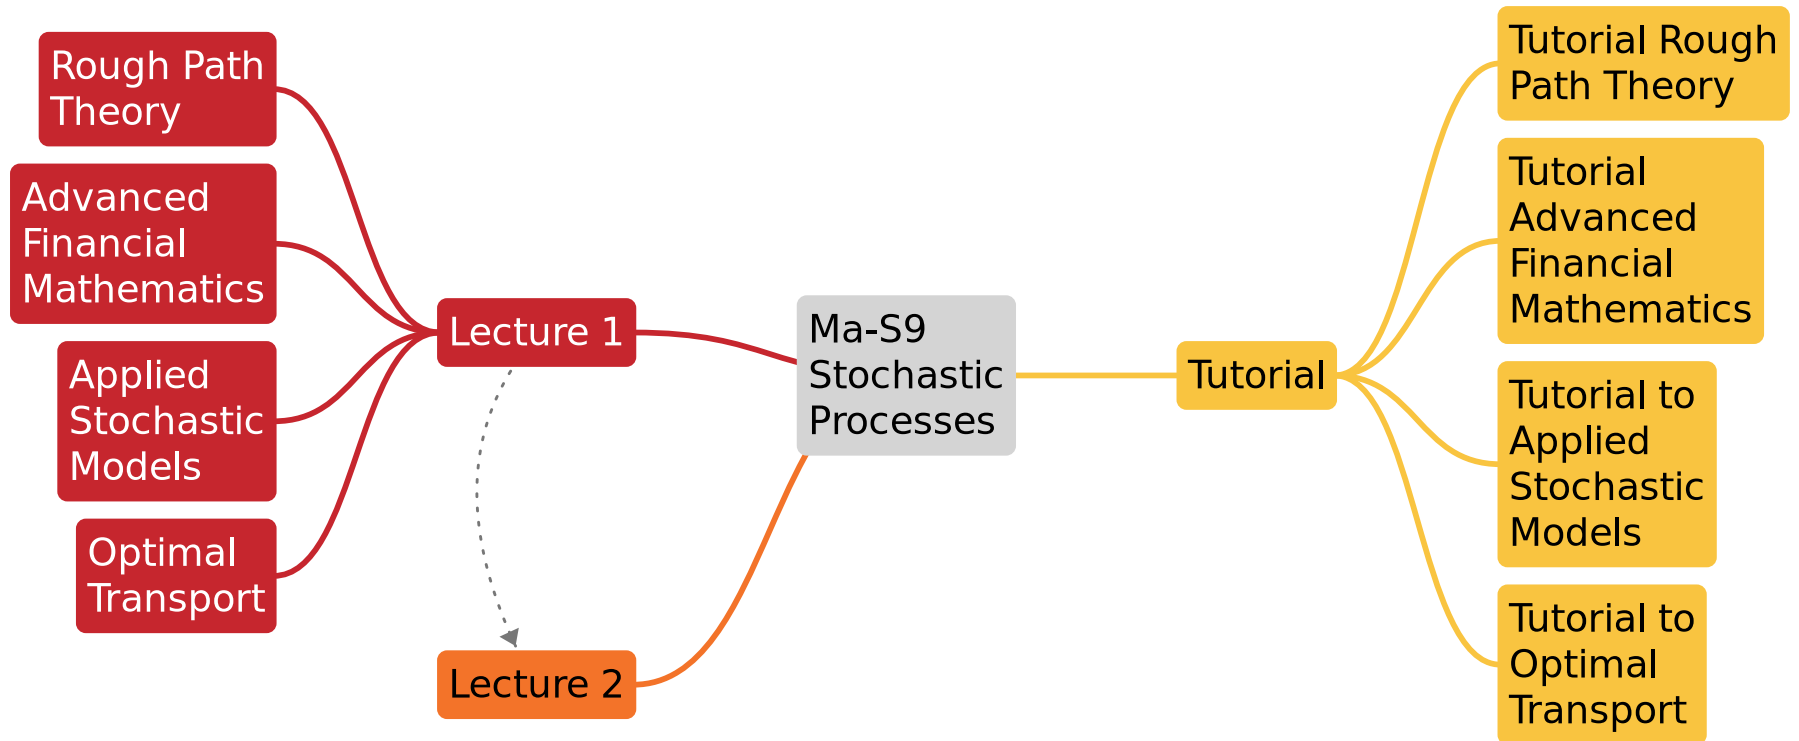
Rough Path Theory

Advanced Financial Mathematics

Applied Stochastic Models

Optimal Transport

Lecture 1

Lecture 2

Ma-S9 Stochastic Processes

Tutorial

Tutorial Rough Path Theory

Tutorial Advanced Financial Mathematics

Tutorial to Applied Stochastic Models

Tutorial to Optimal Transport